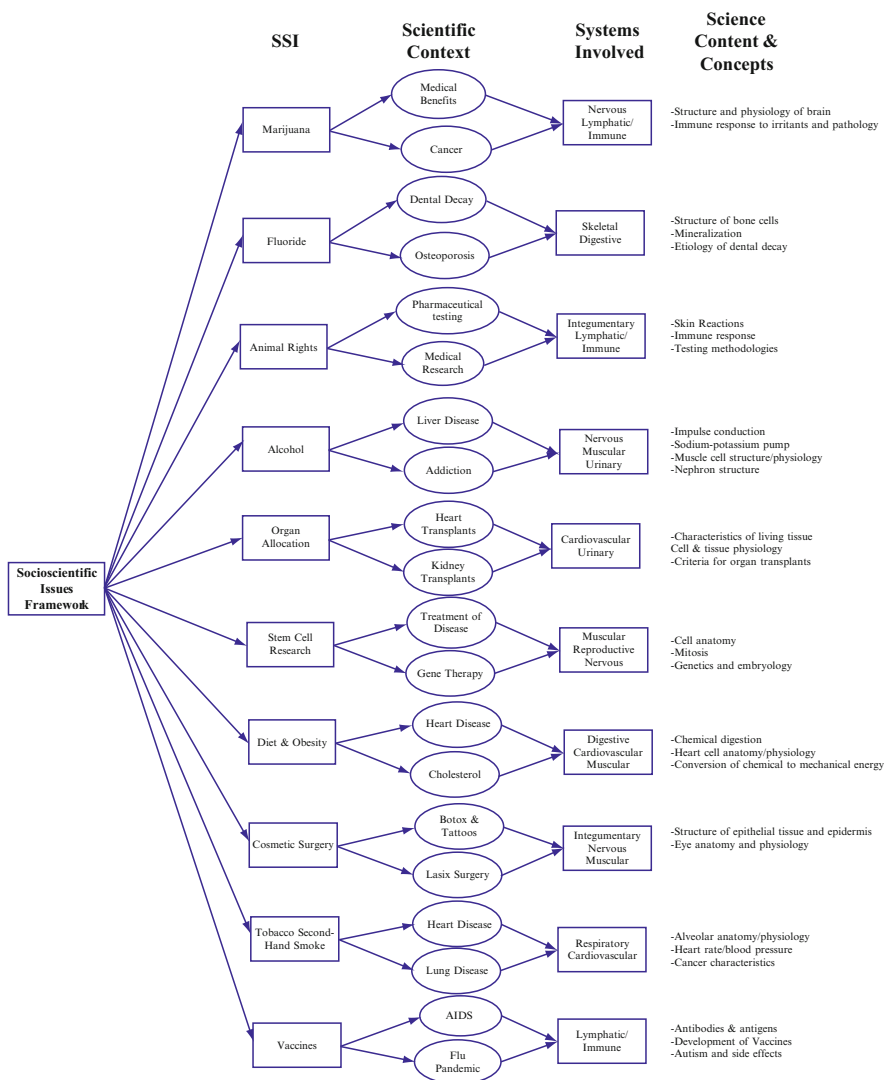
SSI

Scientific Context

Systems Involved

Science Content & Concepts

Socioscientific Issues Framework

Marijuana

Medical Benefits

Cancer

Nervous Lymphatic/ Immune

-Structure and physiology of brain
-Immune response to irritants and pathology

Fluoride

Dental Decay

Osteoporosis

Skeletal Digestive

-Structure of bone cells
-Mineralization
-Etiology of dental decay

Animal Rights

Pharmaceutical testing

Medical Research

Integumentary Lymphatic/ Immune

-Skin Reactions
-Immune response
-Testing methodologies

Alcohol

Liver Disease

Addiction

Nervous Muscular Urinary

-Impulse conduction
-Sodium-potassium pump
-Muscle cell structure/physiology
-Nephron structure

Organ Allocation

Heart Transplants

Kidney Transplants

Cardiovascular Urinary

-Characteristics of living tissue
Cell & tissue physiology
-Criteria for organ transplants

Stem Cell Research

Treatment of Disease

Gene Therapy

Muscular Reproductive Nervous

-Cell anatomy
-Mitosis
-Genetics and embryology

Diet & Obesity

Heart Disease

Cholesterol

Digestive Cardiovascular Muscular

-Chemical digestion
-Heart cell anatomy/physiology
-Conversion of chemical to mechanical energy

Cosmetic Surgery

Botox & Tattoos

Lasix Surgery

Integumentary Nervous Muscular

-Structure of epithelial tissue and epidermis
-Eye anatomy and physiology

Tobacco Second-Hand Smoke

Heart Disease

Lung Disease

Respiratory Cardiovascular

-Alveolar anatomy/physiology
-Heart rate/blood pressure
-Cancer characteristics

Vaccines

AIDS

Flu Pandemic

Lymphatic/ Immune

-Antibodies & antigens
-Development of Vaccines
-Autism and side effects